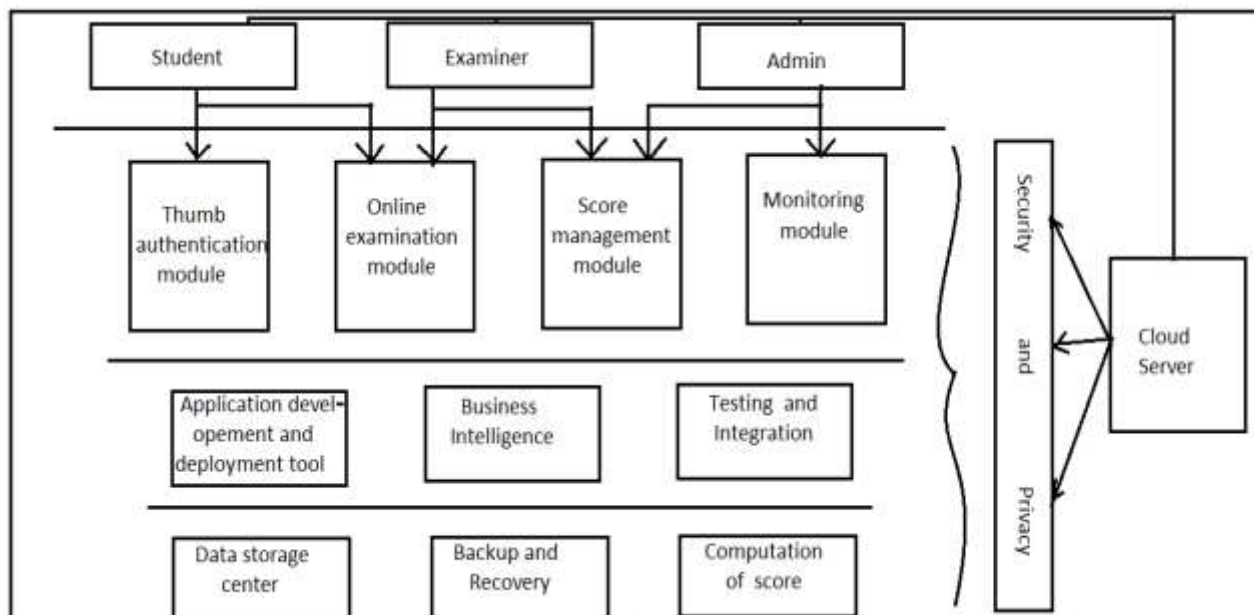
Student

Examiner

Admin

Thumb authentication module

Online examination module

Score management module

Monitoring module

Security and Privacy

Cloud Server

Application developement and deployment tool

Business Intelligence

Testing and Integration

Data storage center

Backup and Recovery

Computation of score